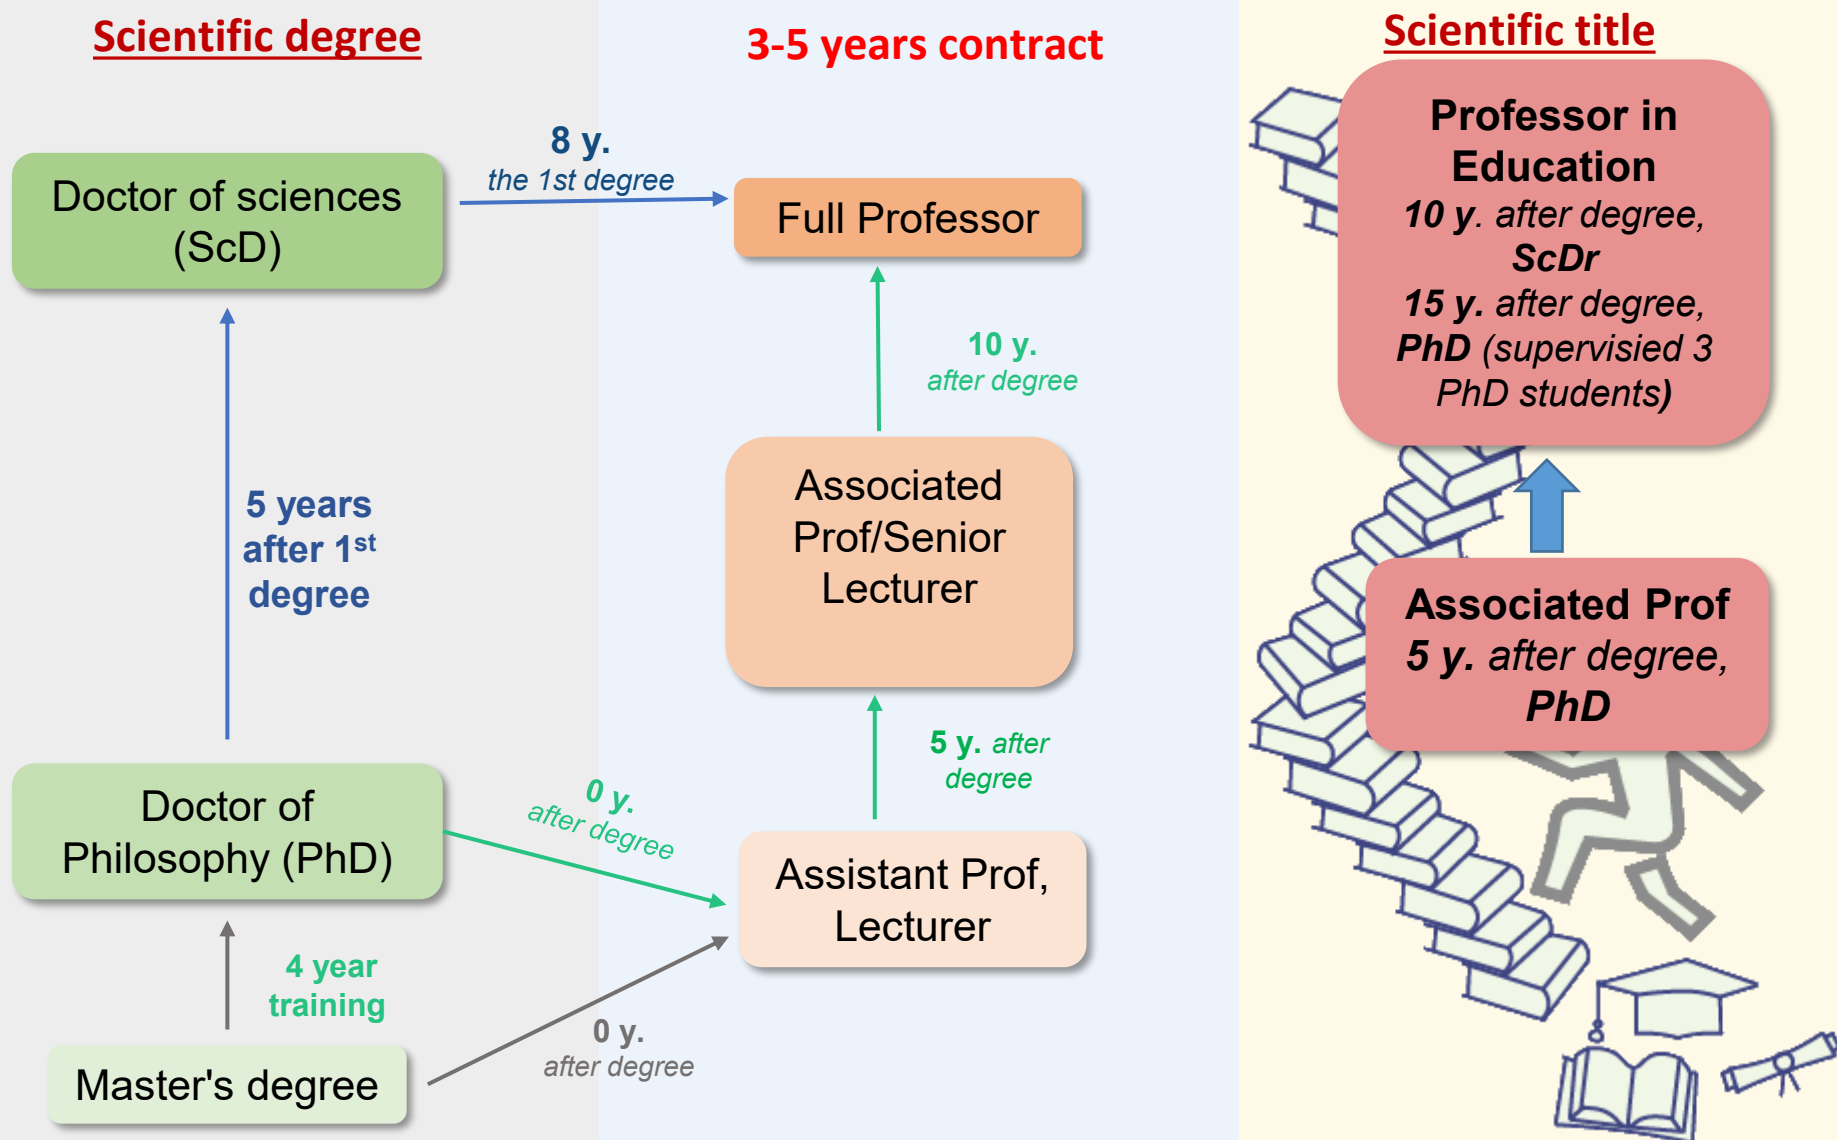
Scientific degree

3-5 years contract

Scientific title

Doctor of sciences (ScD)

8 y.
the 1st degree

Full Professor

Professor in Education
10 y. after degree, ScDr
15 y. after degree, PhD (supervisied 3 PhD students)

10 y.
after degree

5 years after 1$^{st}$ degree

Associated Prof/Senior Lecturer

Associated Prof
5 y. after degree, PhD

5 y. after degree

Doctor of Philosophy (PhD)

0 y.
after degree

Assistant Prof, Lecturer

4 year training

0 y.
after degree

Master's degree